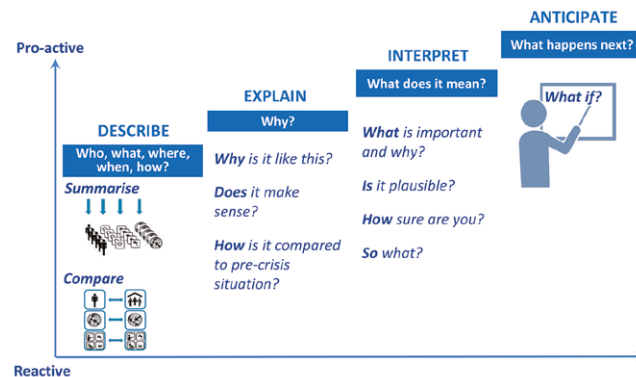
Pro-active

DESCRIBE
Who, what, where, when, how?
Summarise
Compare

EXPLAIN
Why?
Why is it like this?
Does it make sense?
How is it compared to pre-crisis situation?

INTERPRET
What does it mean?
What is important and why?
Is it plausible?
How sure are you?
So what?

ANTICIPATE
What happens next?
What if?

Reactive